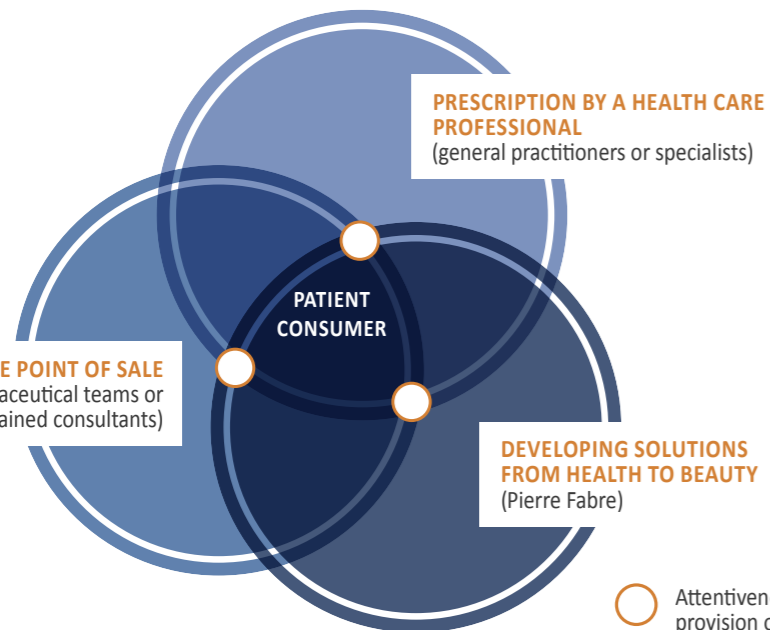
PRESCRIPTION BY A HEALTH CARE PROFESSIONAL
(general practitioners or specialists)

PATIENT CONSUMER

E POINT OF SALE
aceutical teams or
ained consultants)

DEVELOPING SOLUTIONS FROM HEALTH TO BEAUTY
(Pierre Fabre)

Attentiven
provision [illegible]